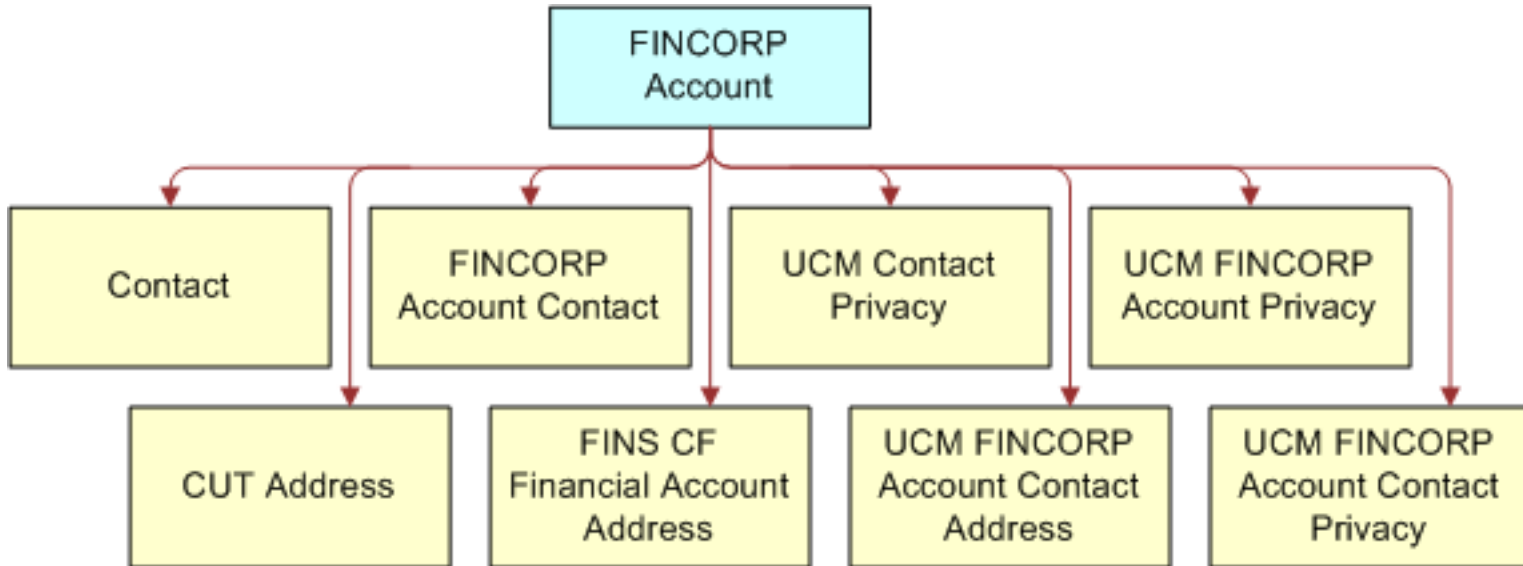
FINCORP Account

Contact

FINCORP Account Contact

UCM Contact Privacy

UCM FINCORP Account Privacy

CUT Address

FINS CF Financial Account Address

UCM FINCORP Account Contact Address

UCM FINCORP Account Contact Privacy